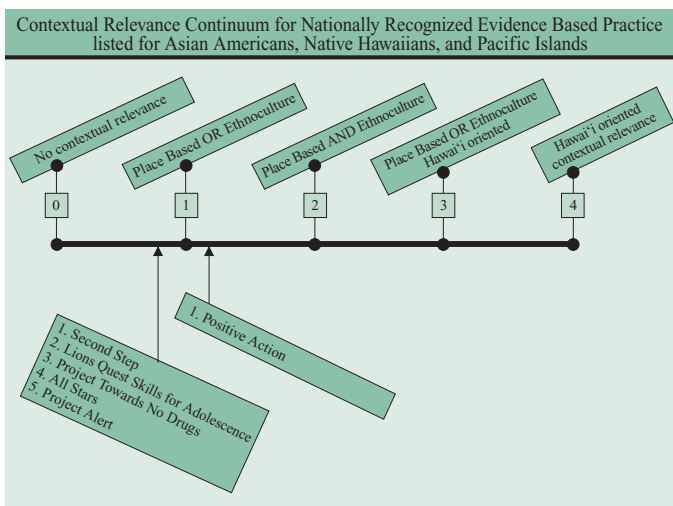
Contextual Relevance Continuum for Nationally Recognized Evidence Based Practice listed for Asian Americans, Native Hawaiians, and Pacific Islands

No contextual relevance

0

Place Based OR Ethnoculture

1

Place Based AND Ethnoculture

2

Place Based OR Ethnoculture Hawai'i oriented

3

Hawai'i oriented contextual relevance

4

1. Second Step
2. Lions Quest Skills for Adolescence
3. Project Towards No Drugs
4. All Stars
5. Project Alert

1. Positive Action